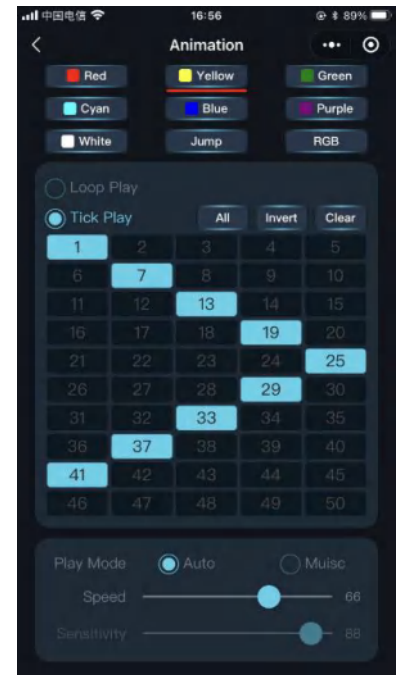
中国电信 16:56 89%

Animation

Red
Yellow
Green
Cyan
Blue
Purple
White
Jump
RGB

Loop Play
Tick Play
All
Invert
Clear

| 1 | 2 | 3 | 4 | 5 |
|---|---|---|---|---|
| 6 | 7 | 8 | 9 | 10 |
| 11 | 12 | 13 | 14 | 15 |
| 16 | 17 | 18 | 19 | 20 |
| 21 | 22 | 23 | 24 | 25 |
| 26 | 27 | 28 | 29 | 30 |
| 31 | 32 | 33 | 34 | 35 |
| 36 | 37 | 38 | 39 | 40 |
| 41 | 42 | 43 | 44 | 45 |
| 46 | 47 | 48 | 49 | 50 |

Play Mode
Auto
Muisc
Speed
66
Sensitivity
88